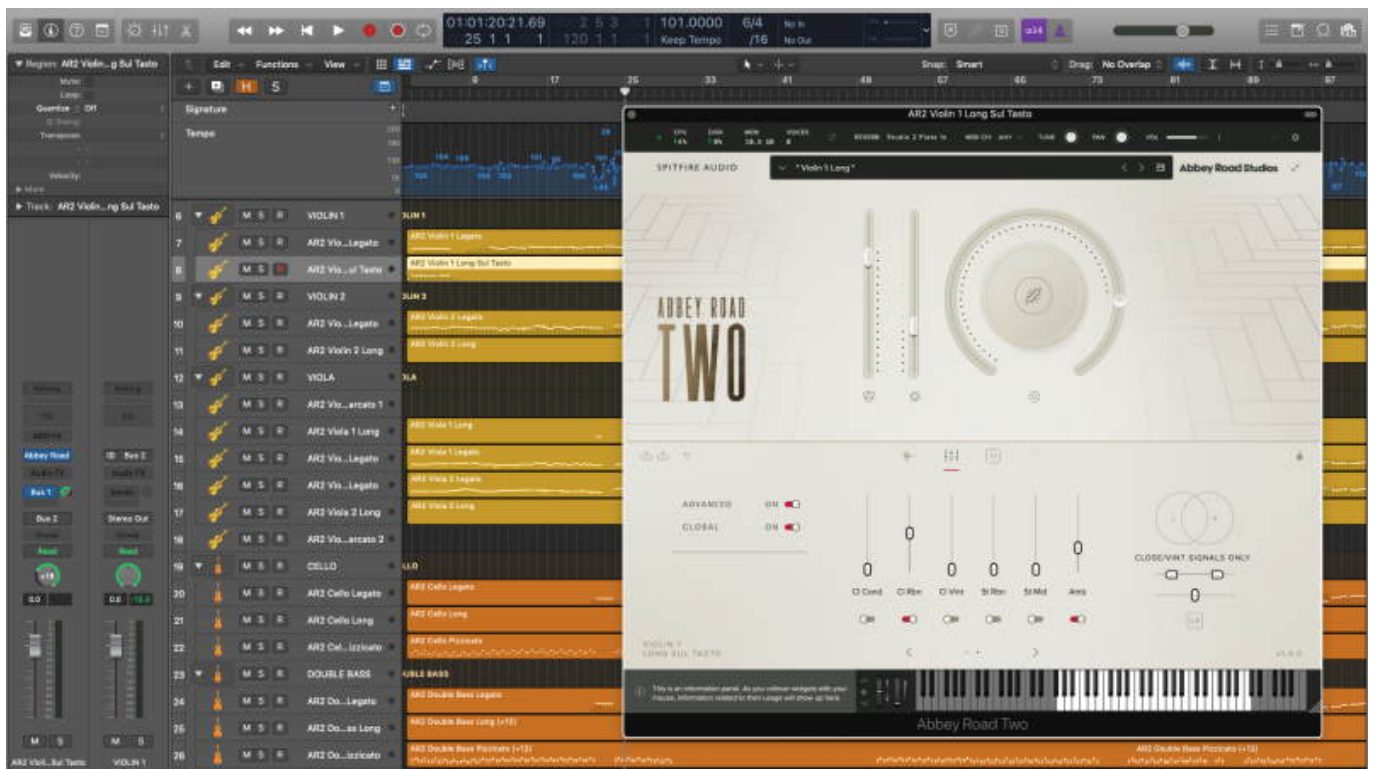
01:01:20:21.69
25 1 1 1
101.0000
Keep Tempo
6/4
/16
No In
No Out

Region: AR2 Violin...g Sul Tasto
Mute:
Loop:
Quantize Off
Transpose:
Velocity:
More
Track: AR2 Violin...ng Sul Tasto

Edit Functions View
Snap: Smart
Drag: No Overlap

Signature
Tempo

6 VIOLIN 1
7 AR2 Vio...Legato
8 AR2 Vio...ul Tasto
9 VIOLIN 2
10 AR2 Vio...Legato
11 AR2 Violin 2 Long
12 VIOLA
13 AR2 Vio...arcato 1
14 AR2 Viola 1 Long
15 AR2 Vio...Legato
16 AR2 Vio...Legato
17 AR2 Viola 2 Long
18 AR2 Vio...arcato 2
19 CELLO
20 AR2 Cello Legato
21 AR2 Cello Long
22 AR2 Cel...izzicato
23 DOUBLE BASS
24 AR2 Do...Legato
25 AR2 Do...ss Long
26 AR2 Do...izzicato

AR2 Violin 1 Legato
AR2 Violin 1 Long Sul Tasto
AR2 Violin 2 Legato
AR2 Violin 2 Long
AR2 Viola 1 Long
AR2 Viola 1 Legato
AR2 Viola 2 Legato
AR2 Viola 2 Long
AR2 Cello Legato
AR2 Cello Long
AR2 Cello Pizzicato
AR2 Double Bass Legato
AR2 Double Bass Long (+12)
AR2 Double Bass Pizzicato (+12)

Abbey Road
Bus 1
Bus 2
Stereo Out
Read
AR2 Violi...Sul Tasto
VIOLIN 1

AR2 Violin 1 Long Sul Tasto
SPITFIRE AUDIO
* Violin 1 Long *
Abbey Road Studios
ABBEY ROAD
TWO
ADVANCED ON
GLOBAL ON
0 0 0 0 0 0 0
Cl Cond Cl Rbn Cl Vint St Rbn St Mid Amb
CLOSE/VINT SIGNALS ONLY
0
VIOLIN 1
LONG SUL TASTO
This is an information panel. As you rollover widgets with your mouse, information related to them will show up here.
Abbey Road Two